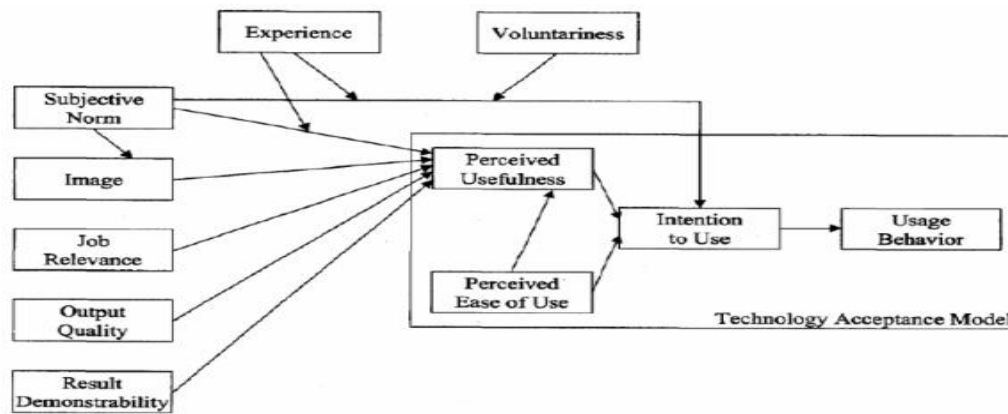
Experience

Voluntariness

Subjective Norm

Image

Job Relevance

Output Quality

Result Demonstrability

Perceived Usefulness

Perceived Ease of Use

Intention to Use

Usage Behavior

Technology Acceptance Model